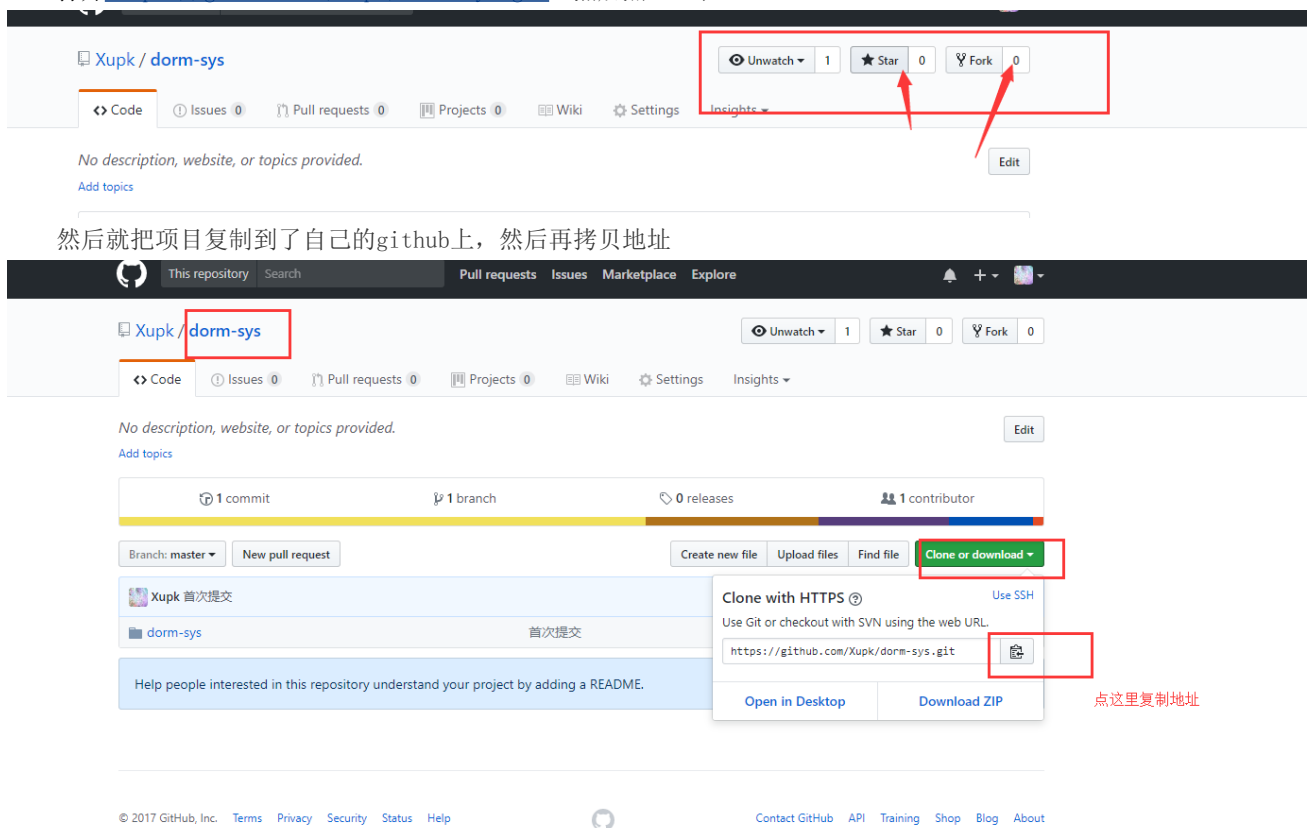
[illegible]

Xupk / dorm-sys

Unwatch 1 Star 0 Fork 0

Code Issues 0 Pull requests 0 Projects 0 Wiki Settings Insights

No description, website, or topics provided.

Add topics

Edit

然后就把项目复制到了自己的github上，然后再拷贝地址

This repository Search Pull requests Issues Marketplace Explore

Xupk / dorm-sys

Unwatch 1 Star 0 Fork 0

Code Issues 0 Pull requests 0 Projects 0 Wiki Settings Insights

No description, website, or topics provided.

Add topics

Edit

1 commit 1 branch 0 releases 1 contributor

Branch: master New pull request

Create new file Upload files Find file Clone or download

Xupk 首次提交

dorm-sys 首次提交

Help people interested in this repository understand your project by adding a README.

Clone with HTTPS

Use SSH

Use Git or checkout with SVN using the web URL.

https://github.com/Xupk/dorm-sys.git

Open in Desktop Download ZIP

点这里复制地址

© 2017 GitHub, Inc. Terms Privacy Security Status Help

Contact GitHub API Training Shop Blog About